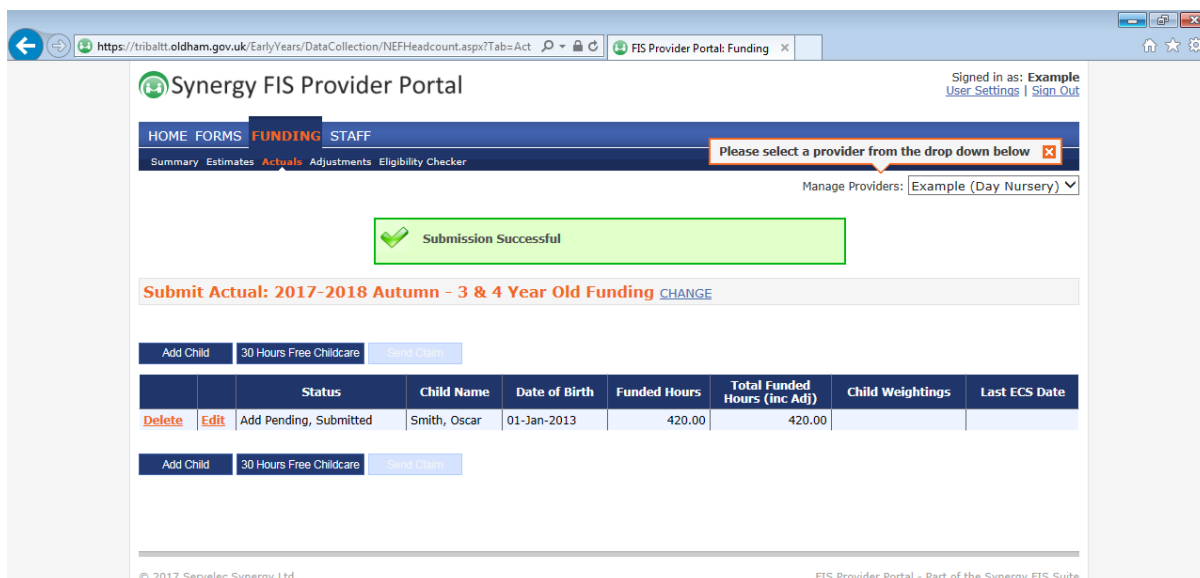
https://tribaltt.oldham.gov.uk/EarlyYears/DataCollection/NEFHeadcount.aspx?Tab=Act

FIS Provider Portal: Funding

Synergy FIS Provider Portal

Signed in as: Example
User Settings | Sign Out

HOME FORMS FUNDING STAFF

Summary Estimates Actuals Adjustments Eligibility Checker

Please select a provider from the drop down below

Manage Providers: Example (Day Nursery)

Submission Successful

Submit Actual: 2017-2018 Autumn - 3 & 4 Year Old Funding CHANGE

Add Child 30 Hours Free Childcare Send Claim

| | | Status | Child Name | Date of Birth | Funded Hours | Total Funded Hours (inc Adj) | Child Weightings | Last ECS Date |
|---|---|---|---|---|---|---|---|---|
| Delete | Edit | Add Pending, Submitted | Smith, Oscar | 01-Jan-2013 | 420.00 | 420.00 | | |

Add Child 30 Hours Free Childcare Send Claim

© 2017 Servelec Synergy Ltd

FIS Provider Portal - Part of the Synergy FIS Suite